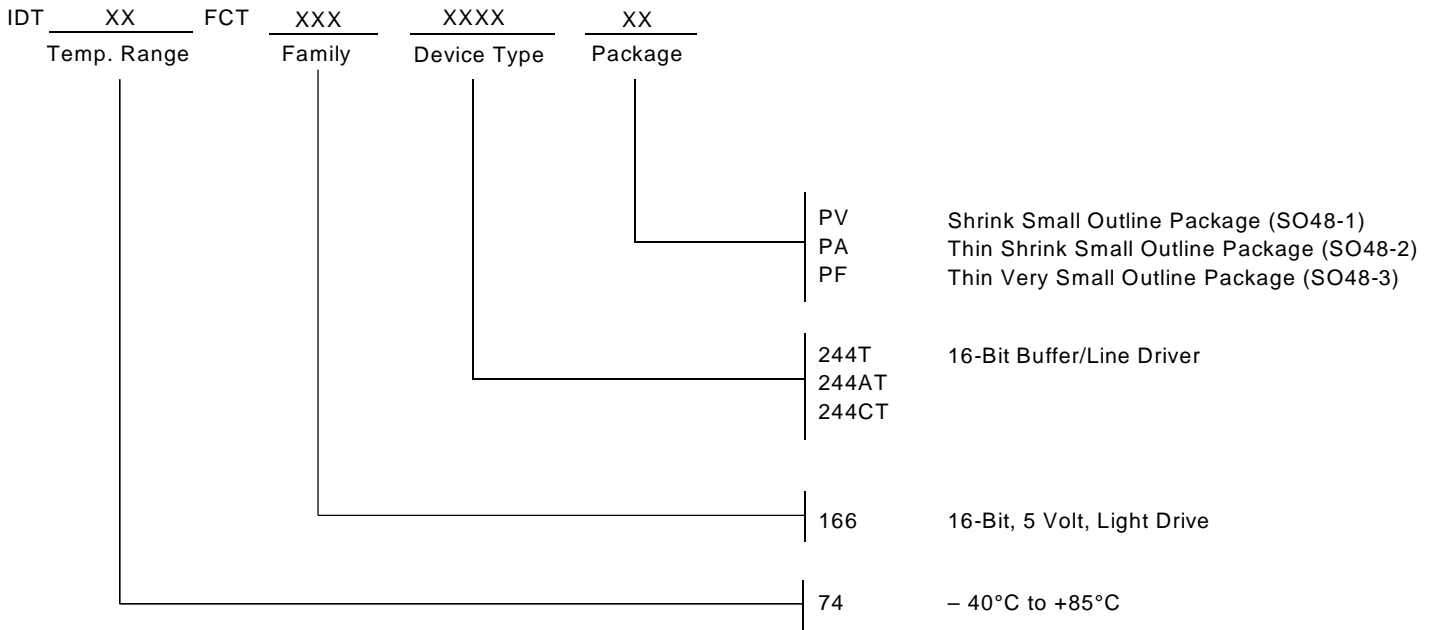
IDT XX FCT XXX XXXX XX
Temp. Range Family Device Type Package

PV Shrink Small Outline Package (SO48-1)
PA Thin Shrink Small Outline Package (SO48-2)
PF Thin Very Small Outline Package (SO48-3)

244T 16-Bit Buffer/Line Driver
244AT
244CT

166 16-Bit, 5 Volt, Light Drive

74 – 40°C to +85°C